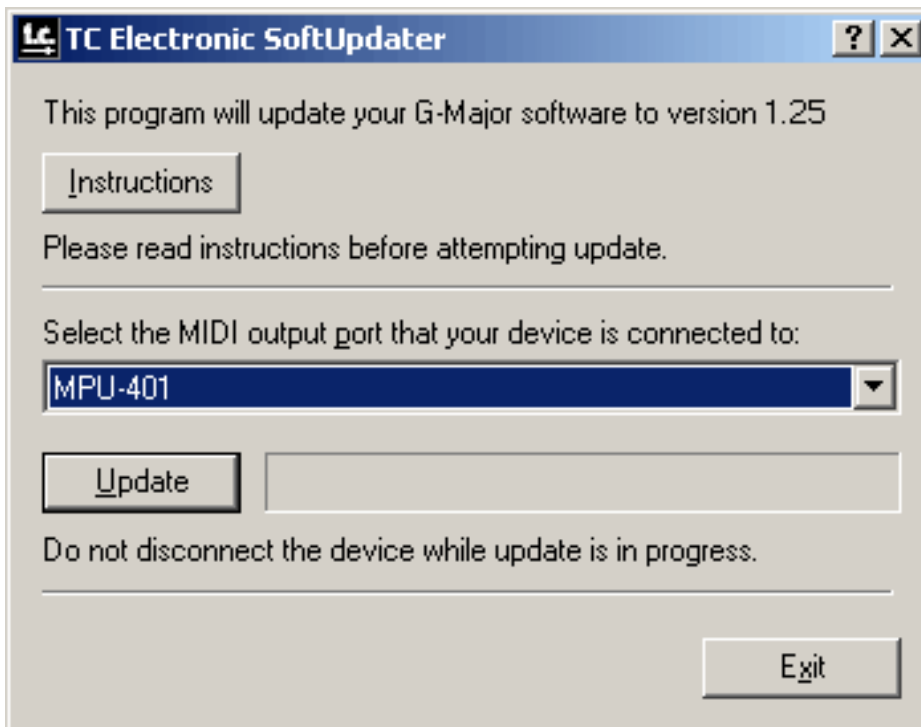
tc TC Electronic SoftUpdater

?

This program will update your G-Major software to version 1.25

Instructions

Please read instructions before attempting update.

Select the MIDI output port that your device is connected to:

MPU-401

Update

Do not disconnect the device while update is in progress.

Exit